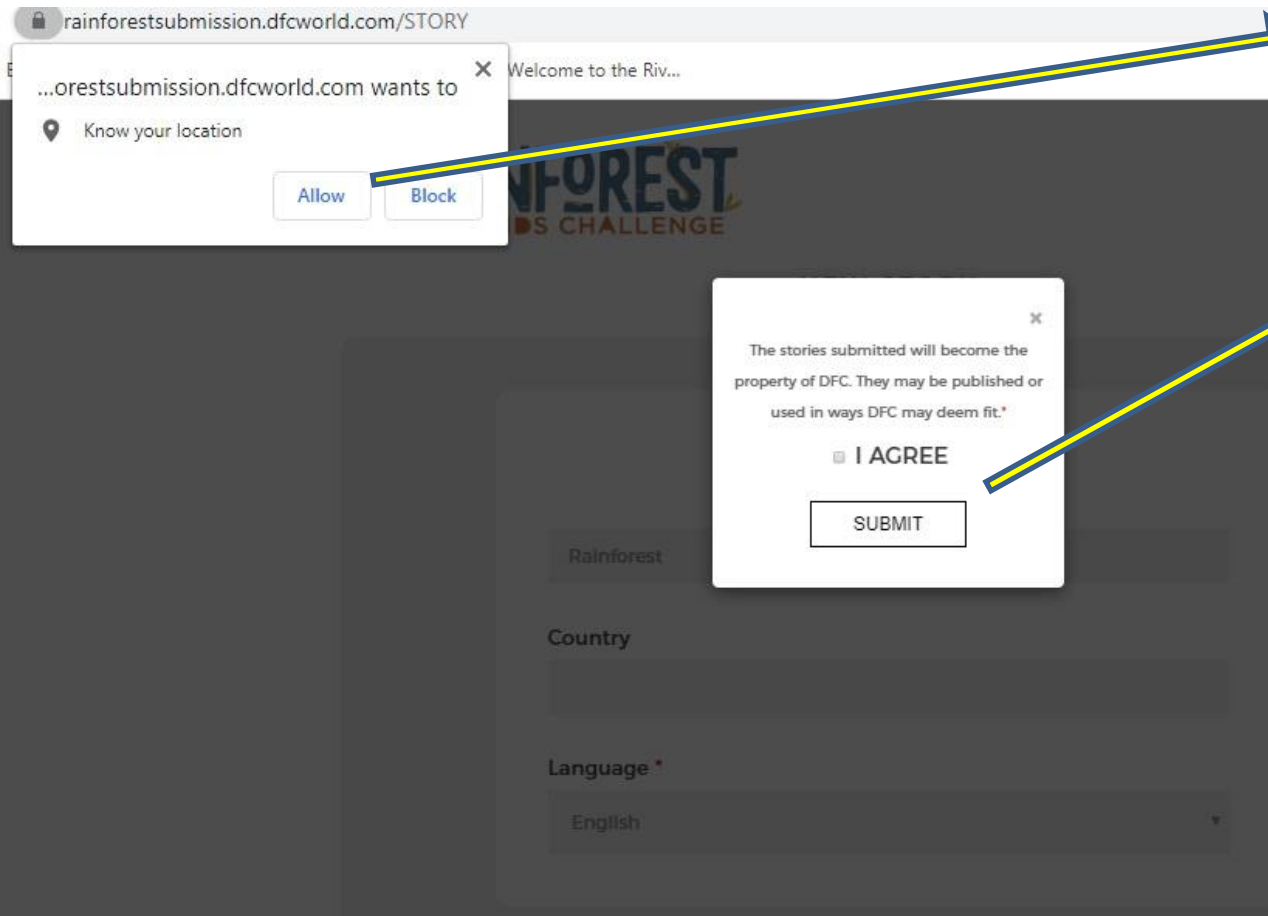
rainforestsubmission.dfcworld.com/STORY

...orestsubmission.dfcworld.com wants to
Know your location
Allow
Block

Welcome to the Riv...

NFOREST
DS CHALLENGE

×
The stories submitted will become the property of DFC. They may be published or used in ways DFC may deem fit.*
I AGREE
SUBMIT

Rainforest

Country

Language *
English